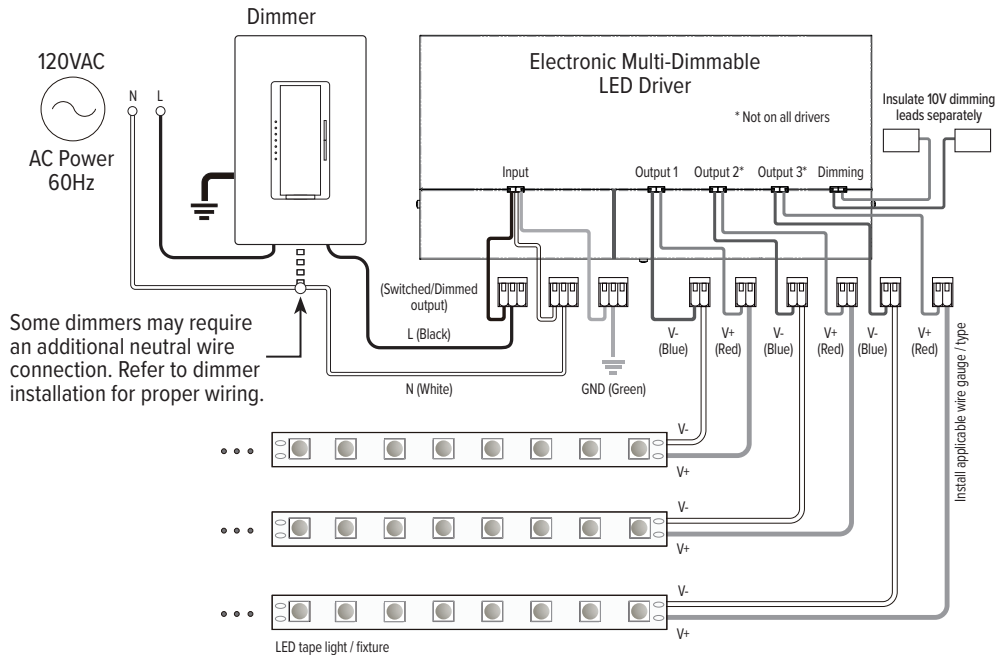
Dimmer

120VAC

N L

AC Power 60Hz

Electronic Multi-Dimmable LED Driver

* Not on all drivers

Insulate 10V dimming leads separately

Input

Output 1

Output 2*

Output 3*

Dimming

(Switched/Dimmed output)

L (Black)

N (White)

GND (Green)

V- (Blue)

V+ (Red)

V- (Blue)

V+ (Red)

V- (Blue)

V+ (Red)

Install applicable wire gauge / type

Some dimmers may require an additional neutral wire connection. Refer to dimmer installation for proper wiring.

V-

V+

V-

V+

V-

V+

LED tape light / fixture